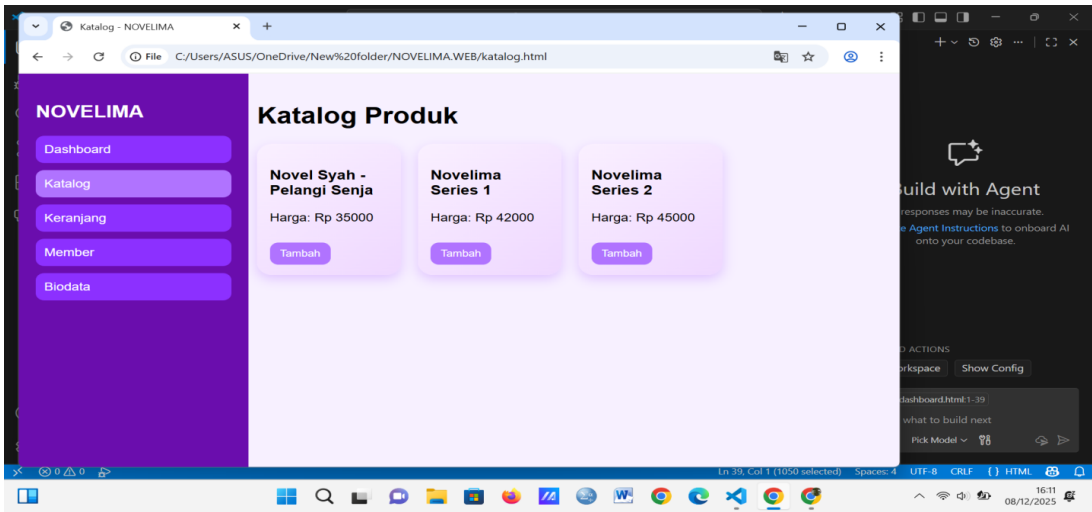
Katalog - NOVELIMA

File C:/Users/ASUS/OneDrive/New%20folder/NOVELIMA.WEB/katalog.html

NOVELIMA

Dashboard

Katalog

Keranjang

Member

Biodata

Katalog Produk

Novel Syah - Pelangi Senja

Harga: Rp 35000

Tambah

Novelima Series 1

Harga: Rp 42000

Tambah

Novelima Series 2

Harga: Rp 45000

Tambah

uild with Agent

responses may be inaccurate.

e Agent Instructions to onboard AI onto your codebase.

D ACTIONS

orkspace Show Config

dashboard.html:1-39

what to build next

Pick Model

⊗ 0 ⚠ 0

Ln 39, Col 1 (1050 selected) Spaces: 4 UTF-8 CRLF {} HTML

16:11
08/12/2025